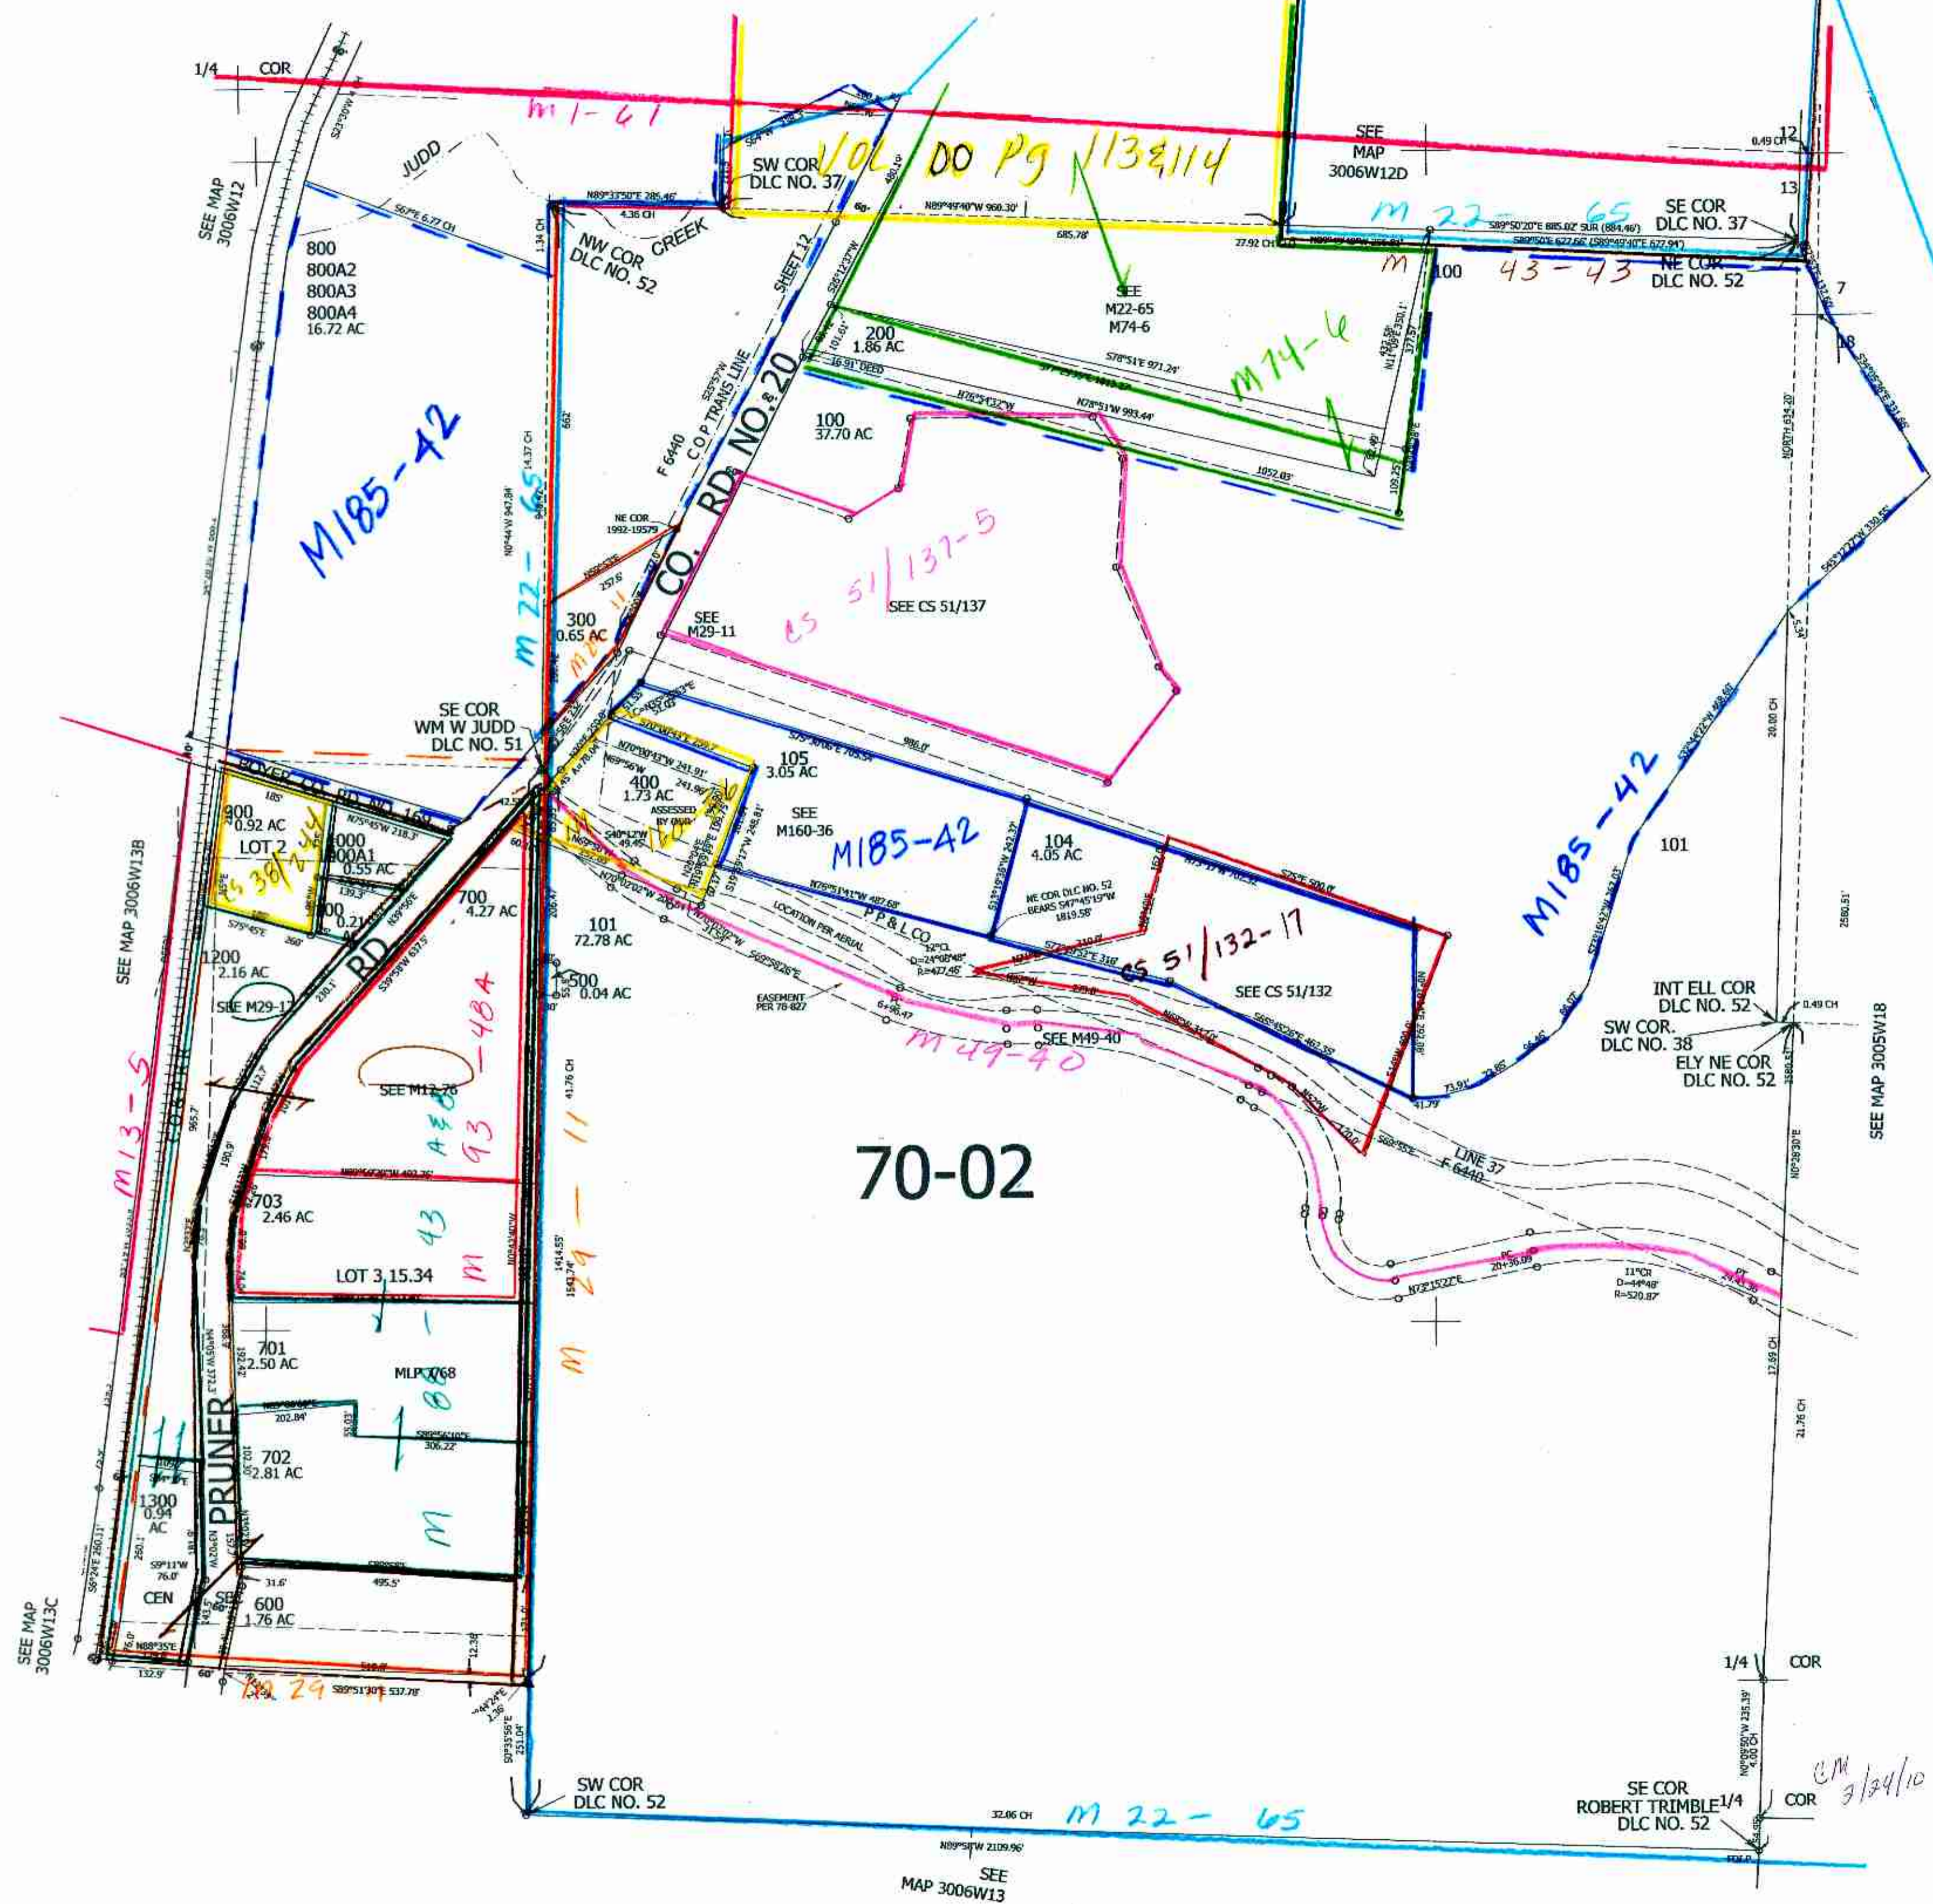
1/4 COR

M1-41

VOL 00 PG 113&114

SEE MAP 3006W12D

12

13

SEE MAP 3006W12

JUDD

SW COR DLC NO. 37

N89°33'50"E 285.46'

4.36 CH

N89°49'40"W 960.30'

685.78'

M 22-65

SE COR DLC NO. 37

S67°E 6.77 CH

NW COR DLC NO. 52

CREEK

SHEET 12

SEE M22-65 M74-6

M 43-43

100

NE COR DLC NO. 52

7

800
800A2
800A3
800A4
16.72 AC

200
1.86 AC

S78°51'E 971.24'

M74-6

18

M185-42

C O P TRANS LINE

CO. RD NO. 20

100
37.70 AC

N76°54'32"W

N78°51'W 993.44'

1052.03'

F 6440

NE COR 1992-19579

CS 51/137-5

SEE CS 51/137

SEE M29-11

M 22-65

300
0.65 AC

M29-11

SE COR WM W JUDD DLC NO. 51

105
3.05 AC

986.0'

400
1.73 AC

ASSESSED BY OWN

SEE M160-36

M185-42

BOYER CO. RD NO. 169

900
0.92 AC

LOT 2

CS 38/244

1000
800A1
0.55 AC

800
0.21 AC

700
4.27 AC

104
4.05 AC

NE COR DLC NO. 52 BEARS S47°45'19"W 1819.58'

CS 51/132-17

SEE CS 51/132

M185-42

101

P P & L CO

LOCATION PER AERIAL

101
72.78 AC

RD

1200
2.16 AC

SEE M29-17

500
0.04 AC

EASEMENT PER 78-827

SEE M49-40

M 49-40

INT ELL COR DLC NO. 52

SW COR. DLC NO. 38

ELY NE COR DLC NO. 52

SEE MAP 3005W18

SEE MAP 3006W13B

M13-5

SEE M12-76

M 93-48A

70-02

LINE 37
F 6440

703
2.46 AC

M 43

LOT 3, 15.34

M 29-11

701
2.50 AC

MLP 7768

PRUNER

702
2.81 AC

M 81

1300
0.94 AC

CEN

600
1.76 AC

SEE MAP 3006W13C

M 29

S89°51'30"E 537.78'

1/4 COR

SW COR DLC NO. 52

32.86 CH

M 22-65

SE COR ROBERT TRIMBLE DLC NO. 52

1/4 COR

CM 3/24/10

N89°58'W 2109.96'

SEE MAP 3006W13